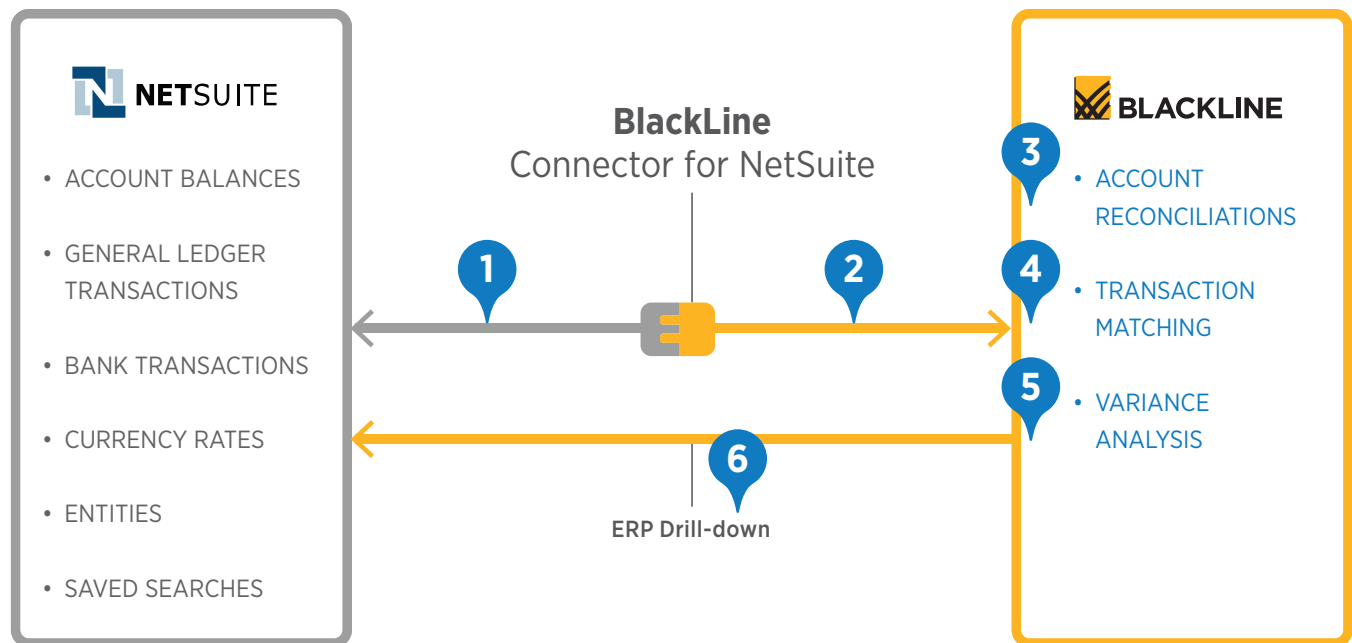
NETSUITE

• ACCOUNT BALANCES
• GENERAL LEDGER TRANSACTIONS
• BANK TRANSACTIONS
• CURRENCY RATES
• ENTITIES
• SAVED SEARCHES

BlackLine
Connector for NetSuite

1

2

6

ERP Drill-down

BLACKLINE

3 • ACCOUNT RECONCILIATIONS
4 • TRANSACTION MATCHING
5 • VARIANCE ANALYSIS